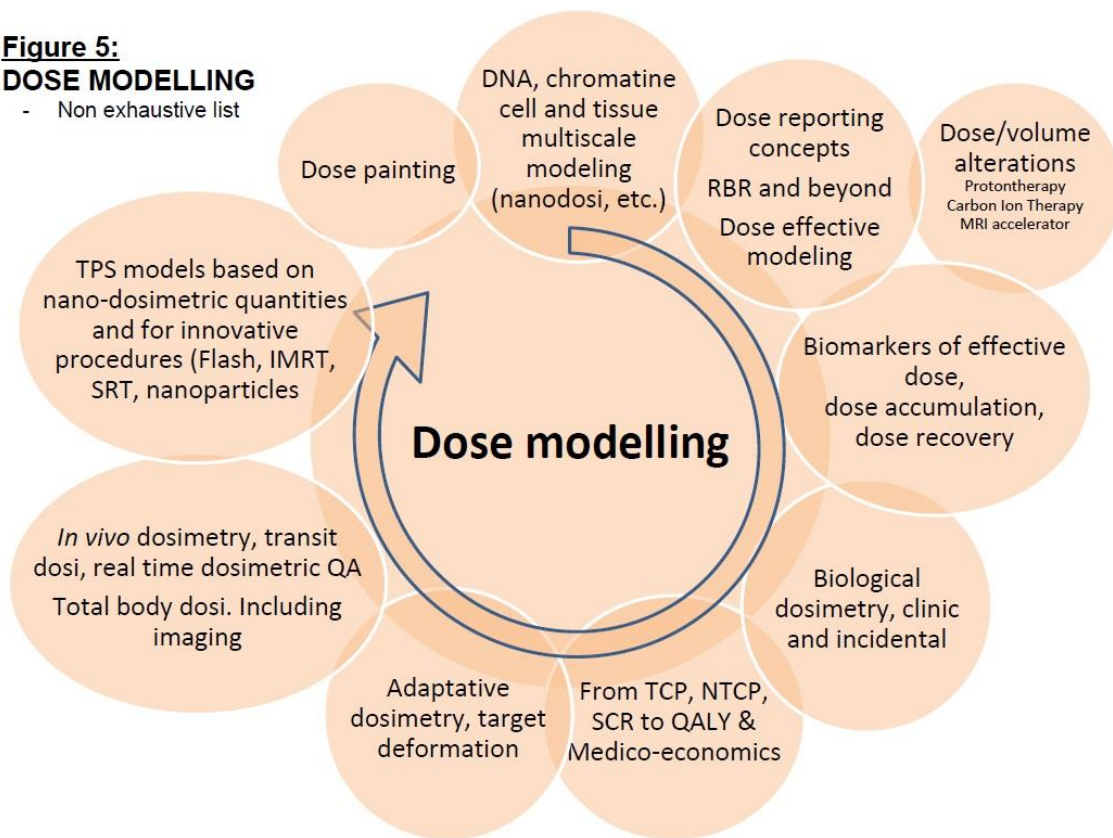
Figure 5:
DOSE MODELLING
- Non exhaustive list

Dose painting

DNA, chromatine cell and tissue multiscale modeling (nanodosi, etc.)

Dose reporting concepts
RBR and beyond
Dose effective modeling

Dose/volume alterations
Protontherapy
Carbon Ion Therapy
MRI accelerator

TPS models based on nano-dosimetric quantities and for innovative procedures (Flash, IMRT, SRT, nanoparticles

Dose modelling

Biomarkers of effective dose,
dose accumulation,
dose recovery

*In vivo* dosimetry, transit dosi, real time dosimetric QA
Total body dosi. Including imaging

Biological dosimetry, clinic and incidental

Adaptative dosimetry, target deformation

From TCP, NTCP, SCR to QALY & Medico-economics